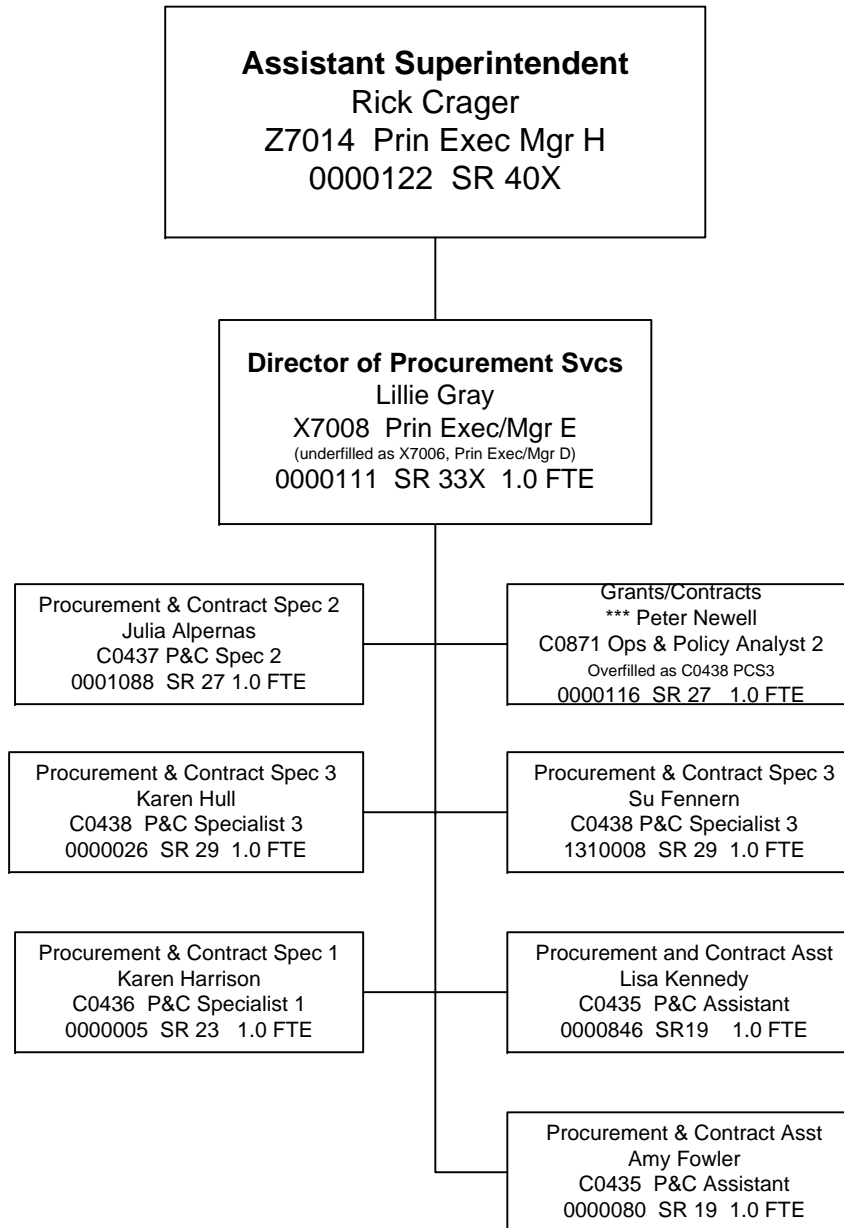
**Assistant Superintendent**
Rick Crager
Z7014 Prin Exec Mgr H
0000122 SR 40X

**Director of Procurement Svcs**
Lillie Gray
X7008 Prin Exec/Mgr E
(underfilled as X7006, Prin Exec/Mgr D)
0000111 SR 33X 1.0 FTE

Procurement & Contract Spec 2
Julia Alpernas
C0437 P&C Spec 2
0001088 SR 27 1.0 FTE

Grants/Contracts
*** Peter Newell
C0871 Ops & Policy Analyst 2
Overfilled as C0438 PCS3
0000116 SR 27 1.0 FTE

Procurement & Contract Spec 3
Karen Hull
C0438 P&C Specialist 3
0000026 SR 29 1.0 FTE

Procurement & Contract Spec 3
Su Fennern
C0438 P&C Specialist 3
1310008 SR 29 1.0 FTE

Procurement & Contract Spec 1
Karen Harrison
C0436 P&C Specialist 1
0000005 SR 23 1.0 FTE

Procurement and Contract Asst
Lisa Kennedy
C0435 P&C Assistant
0000846 SR19 1.0 FTE

Procurement & Contract Asst
Amy Fowler
C0435 P&C Assistant
0000080 SR 19 1.0 FTE